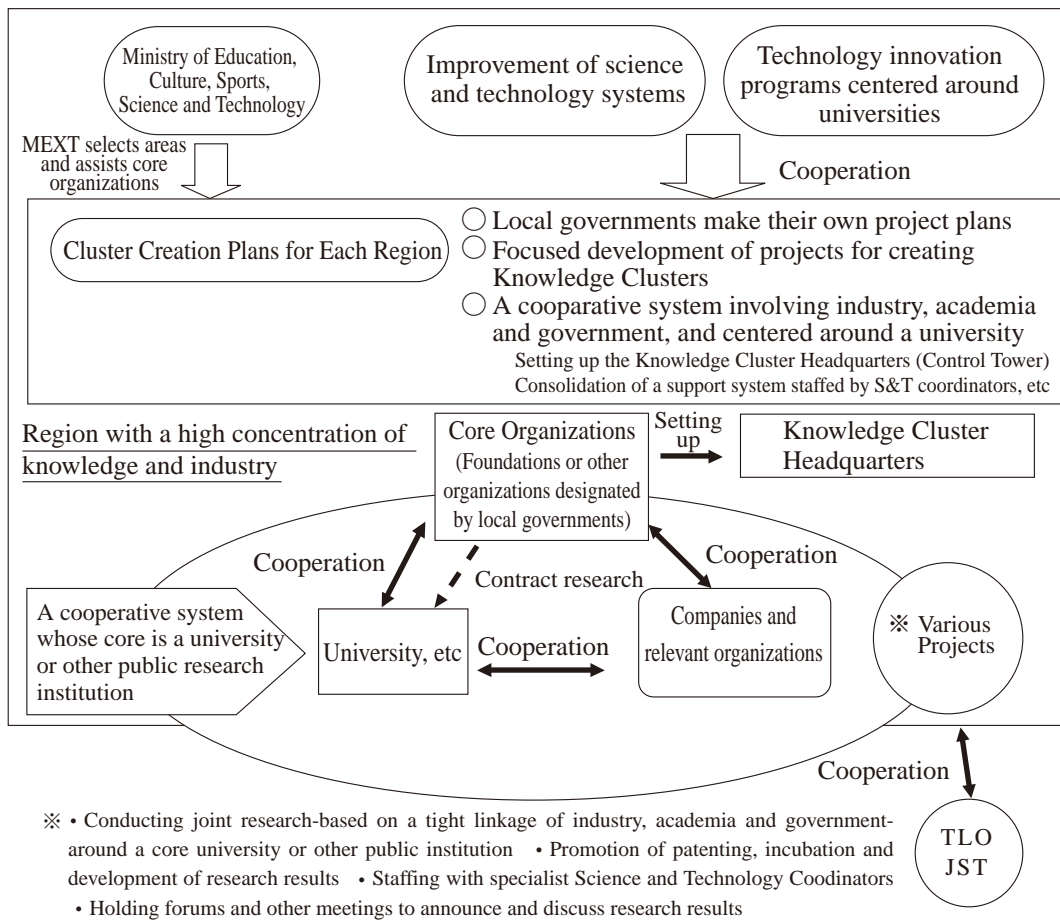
Ministry of Education, Culture, Sports, Science and Technology

Improvement of science and technology systems

Technology innovation programs centered around universities

MEXT selects areas and assists core organizations

Cooperation

Cluster Creation Plans for Each Region

○ Local governments make their own project plans
○ Focused development of projects for creating Knowledge Clusters
○ A cooperative system involving industry, academia and government, and centered around a university
Setting up the Knowledge Cluster Headquarters (Control Tower)
Consolidation of a support system staffed by S&T coordinators, etc

Region with a high concentration of knowledge and industry

Core Organizations (Foundations or other organizations designated by local governments)

Setting up

Knowledge Cluster Headquarters

Cooperation

Contract research

Cooperation

A cooperative system whose core is a university or other public research institution

University, etc

Cooperation

Companies and relevant organizations

※ Various Projects

Cooperation

TLO JST

※ • Conducting joint research-based on a tight linkage of industry, academia and government-around a core university or other public institution • Promotion of patenting, incubation and development of research results • Staffing with specialist Science and Technology Coodinators • Holding forums and other meetings to announce and discuss research results